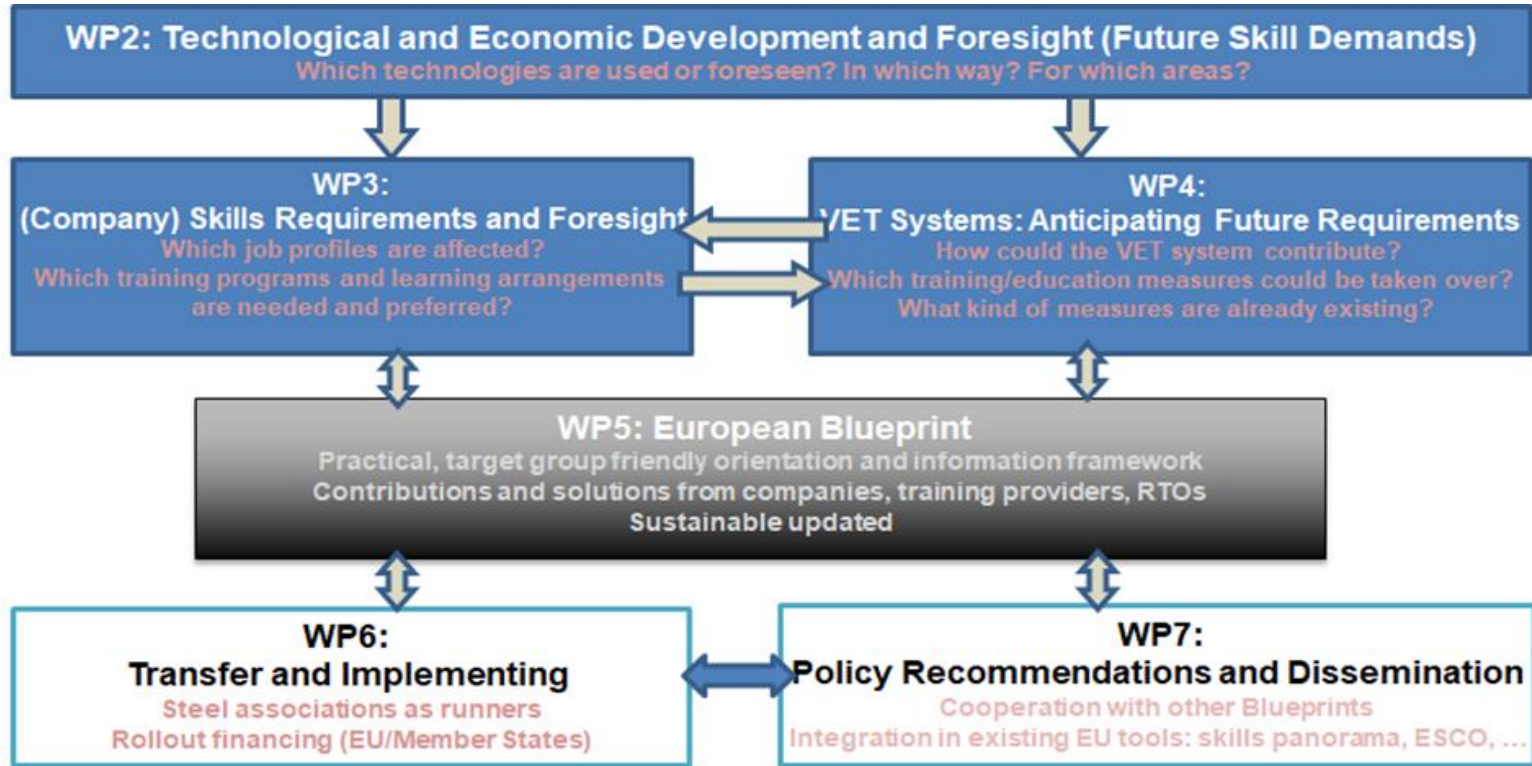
WP2: Technological and Economic Development and Foresight (Future Skill Demands)
Which technologies are used or foreseen? In which way? For which areas?

WP3:
(Company) Skills Requirements and Foresight
Which job profiles are affected?
Which training programs and learning arrangements are needed and preferred?

WP4:
VET Systems: Anticipating Future Requirements
How could the VET system contribute?
Which training/education measures could be taken over?
What kind of measures are already existing?

WP5: European Blueprint
Practical, target group friendly orientation and information framework
Contributions and solutions from companies, training providers, RTOs
Sustainable updated

WP6:
Transfer and Implementing
Steel associations as runners
Rollout financing (EU/Member States)

WP7:
Policy Recommendations and Dissemination
Cooperation with other Blueprints
Integration in existing EU tools: skills panorama, ESCO, ...